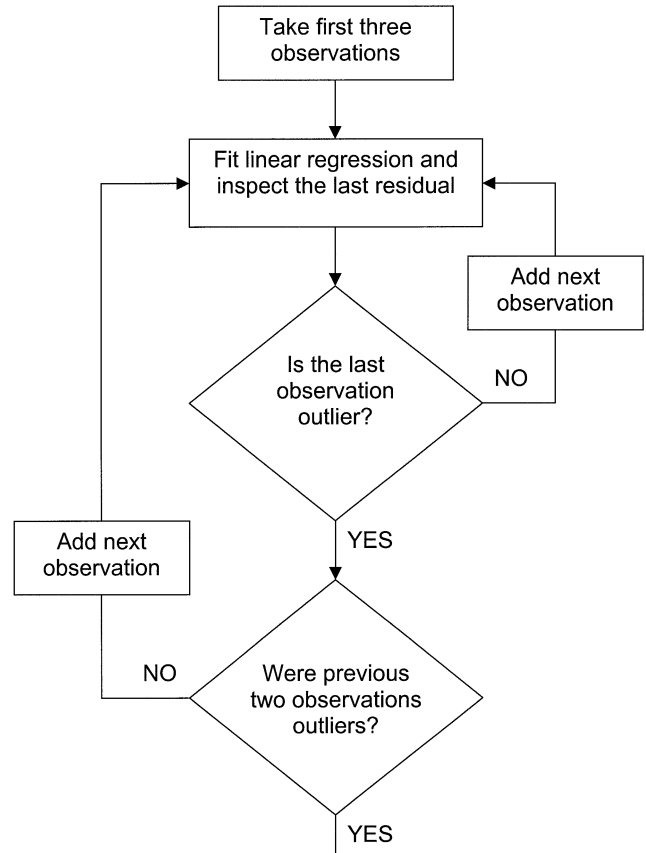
Take first three observations

Fit linear regression and inspect the last residual

Add next observation

Is the last observation outlier?

NO

YES

Add next observation

NO

Were previous two observations outliers?

YES